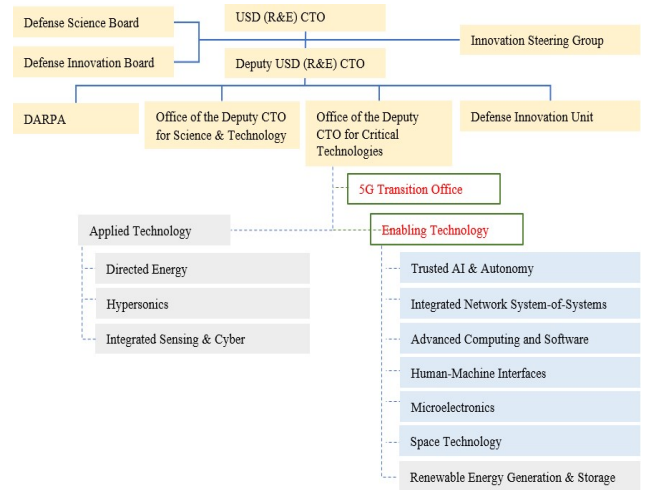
Defense Science Board

USD (R&E) CTO

Innovation Steering Group

Defense Innovation Board

Deputy USD (R&E) CTO

DARPA

Office of the Deputy CTO for Science & Technology

Office of the Deputy CTO for Critical Technologies

Defense Innovation Unit

5G Transition Office

Applied Technology

Enabling Technology

Directed Energy

Hypersonics

Integrated Sensing & Cyber

Trusted AI & Autonomy

Integrated Network System-of-Systems

Advanced Computing and Software

Human-Machine Interfaces

Microelectronics

Space Technology

Renewable Energy Generation & Storage